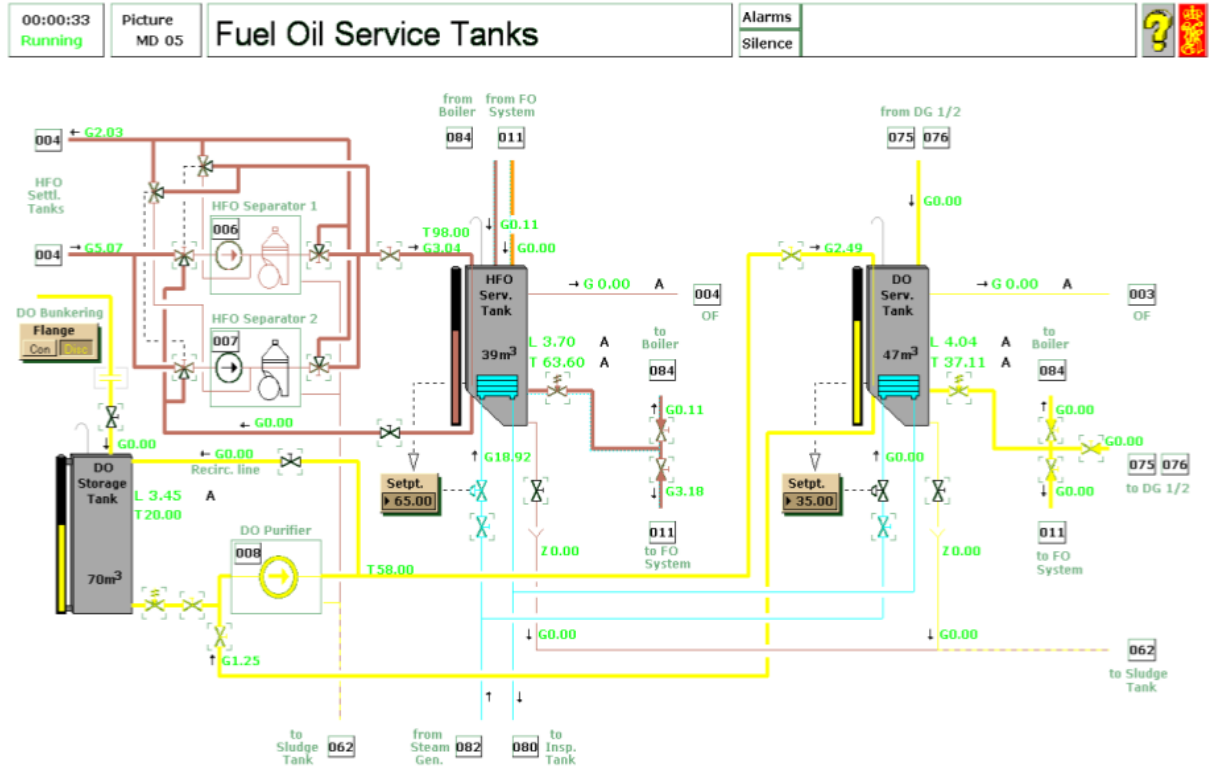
00:00:33
Running

Picture
MD 05

Fuel Oil Service Tanks

Alarms
Silence

?

004 ← G2.03

HFO Settl. Tanks

004 → G5.07

HFO Separator 1
006

HFO Separator 2
007

← G0.00

T98.00
→ G3.04

from Boiler
084

from FO System
011

↓ G0.11
↓ G0.00

HFO Serv. Tank
39m$^3$

→ G 0.00 A
004
OF

L 3.70 A
T 63.60 A

to Boiler
084

↑ G0.11
↓ G3.18

011
to FO System

↑ G18.92

Setpt.
65.00

Z0.00

DO Bunkering
Flange
Con Disc

↓ G0.00

DO Storage Tank
L 3.45 A
T20.00
70m$^3$

← G0.00
Recirc. line

DO Purifier
008

T58.00

↑ G1.25

↓ G0.00

to Sludge Tank
062

↑
from Steam Gen.
082

↓
080
to Insp. Tank

from DG 1/2
075 076

↓ G0.00

→ G2.49

DO Serv. Tank
47m$^3$

→ G 0.00 A
003
OF

L 4.04 A
T 37.11 A

to Boiler
084

↑ G0.00
↓ G0.00

G0.00
075 076
to DG 1/2

011
to FO System

↑ G0.00

Setpt.
35.00

Z0.00

↓ G0.00

062
to Sludge Tank